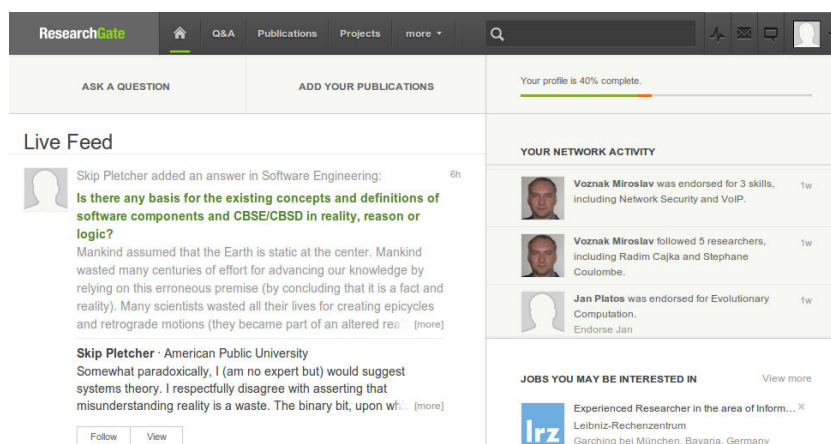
ResearchGate Q&A Publications Projects more

ASK A QUESTION

ADD YOUR PUBLICATIONS

Your profile is 40% complete.

Live Feed

Skip Pletcher added an answer in Software Engineering:

6h

Is there any basis for the existing concepts and definitions of software components and CBSE/CBSD in reality, reason or logic?

Mankind assumed that the Earth is static at the center. Mankind wasted many centuries of effort for advancing our knowledge by relying on this erroneous premise (by concluding that it is a fact and reality). Many scientists wasted all their lives for creating epicycles and retrograde motions (they became part of an altered rea [more]

Skip Pletcher · American Public University

Somewhat paradoxically, I (am no expert but) would suggest systems theory. I respectfully disagree with asserting that misunderstanding reality is a waste. The binary bit, upon wh [more]

Follow View

YOUR NETWORK ACTIVITY

Voznak Miroslav was endorsed for 3 skills, including Network Security and VoIP.

1w

Voznak Miroslav followed 5 researchers, including Radim Cajka and Stephane Coulombe.

1w

Jan Platos was endorsed for Evolutionary Computation.

1w

Endorse Jan

JOBS YOU MAY BE INTERESTED IN

View more

lrz

Experienced Researcher in the area of Inform...

Leibniz-Rechenzentrum

Garching bei München, Bavaria, Germany